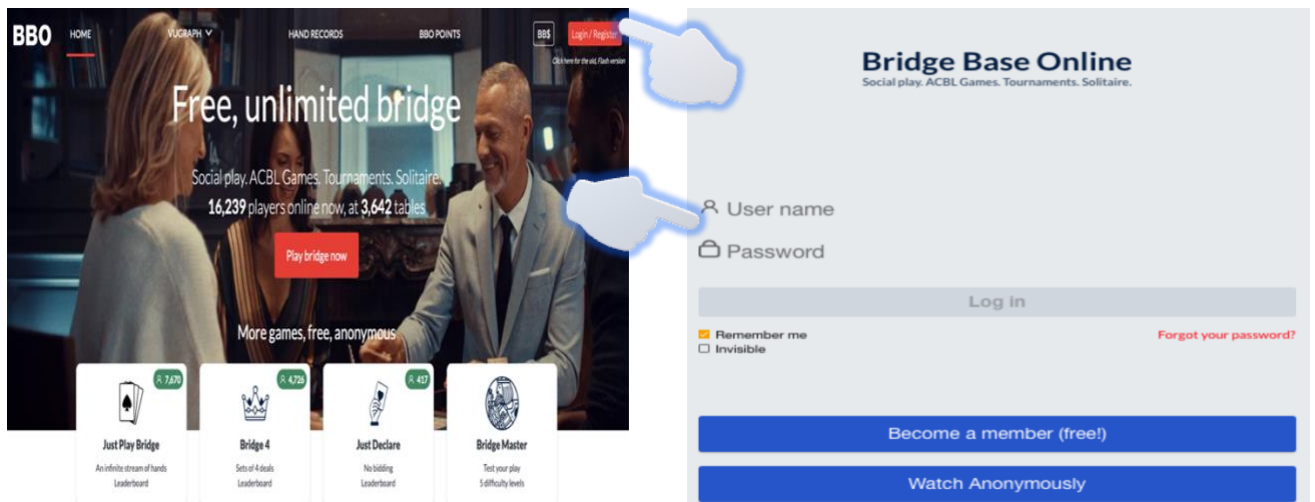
BBO HOME VUGRAPH HAND RECORDS BBO POINTS BB$ Login / Register

Click here for the old, Flash version

Free, unlimited bridge

Social play. ACBL Games. Tournaments. Solitaire.

16,239 players online now, at 3,642 tables

Play bridge now

More games, free, anonymous

7,670
Just Play Bridge
An infinite stream of hands
Leaderboard

4,726
Bridge 4
Sets of 4 deals
Leaderboard

417
Just Declare
No bidding
Leaderboard

Bridge Master
Test your play
5 difficulty levels

Bridge Base Online
Social play. ACBL Games. Tournaments. Solitaire.

User name

Password

Log in

Remember me
Invisible

Forgot your password?

Become a member (free!)

Watch Anonymously